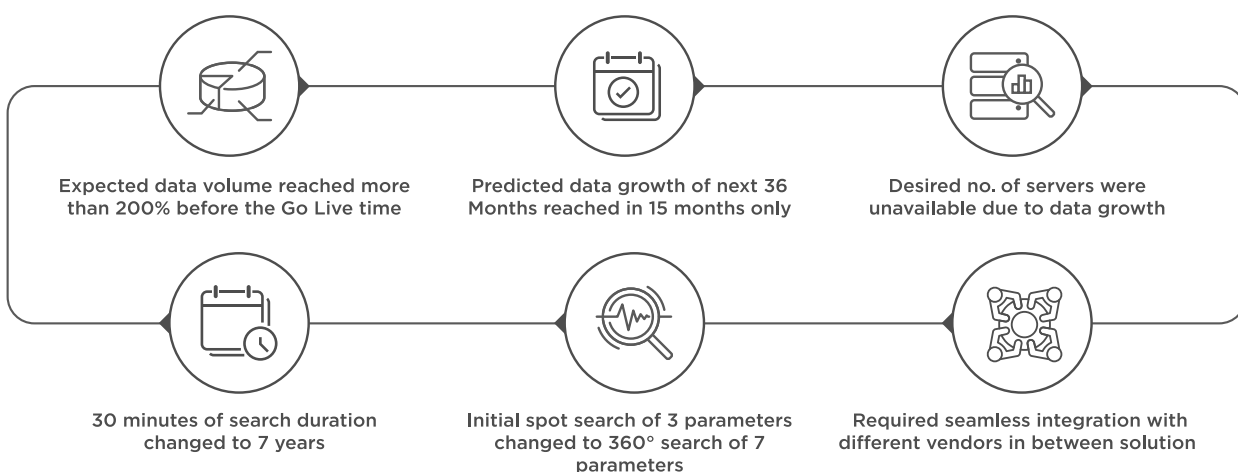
Expected data volume reached more than 200% before the Go Live time

Predicted data growth of next 36 Months reached in 15 months only

Desired no. of servers were unavailable due to data growth

30 minutes of search duration changed to 7 years

Initial spot search of 3 parameters changed to 360° search of 7 parameters

Required seamless integration with different vendors in between solution